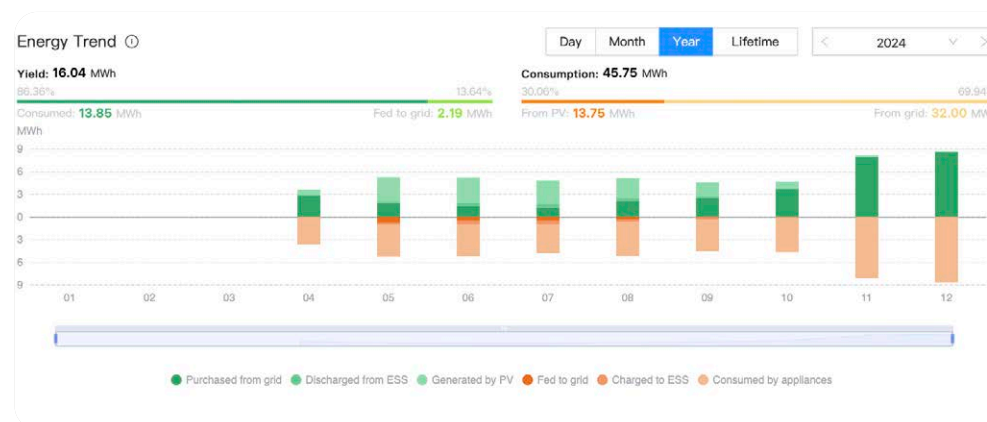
Energy Trend ⓘ

Day Month Year Lifetime

< 2024 >

Yield: 16.04 MWh

86.36% 13.64%

Consumed: 13.85 MWh Fed to grid: 2.19 MWh

Consumption: 45.75 MWh

30.06% 69.94

From PV: 13.75 MWh From grid: 32.00 MWh

MWh

9
6
3
0
3
6
9

01 02 03 04 05 06 07 08 09 10 11 12

Purchased from grid Discharged from ESS Generated by PV Fed to grid Charged to ESS Consumed by appliances